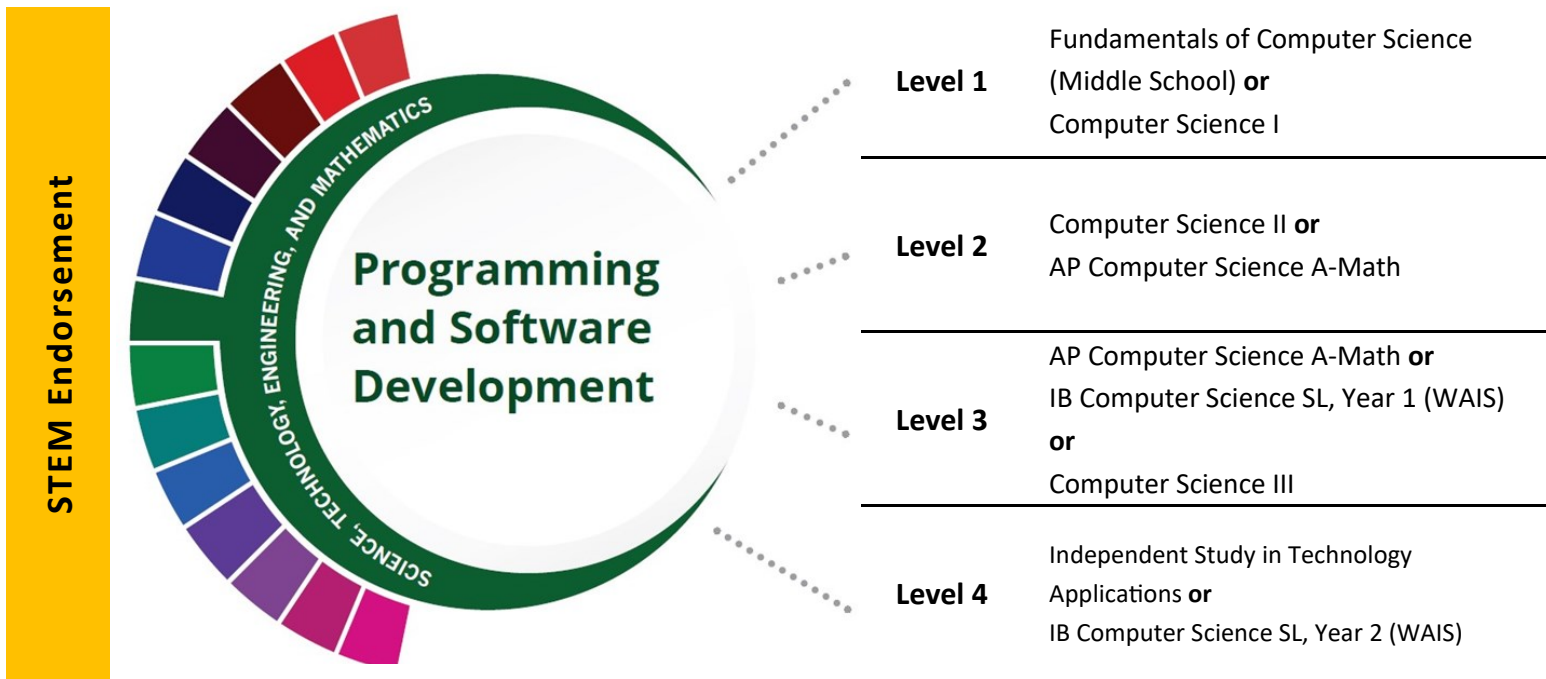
STEM Endorsement

SCIENCE, TECHNOLOGY, ENGINEERING, AND MATHEMATICS

Programming and Software Development

Level 1
Fundamentals of Computer Science (Middle School) **or**
Computer Science I

Level 2
Computer Science II **or**
AP Computer Science A-Math

Level 3
AP Computer Science A-Math **or**
IB Computer Science SL, Year 1 (WAIS)
**or**
Computer Science III

Level 4
Independent Study in Technology Applications **or**
IB Computer Science SL, Year 2 (WAIS)